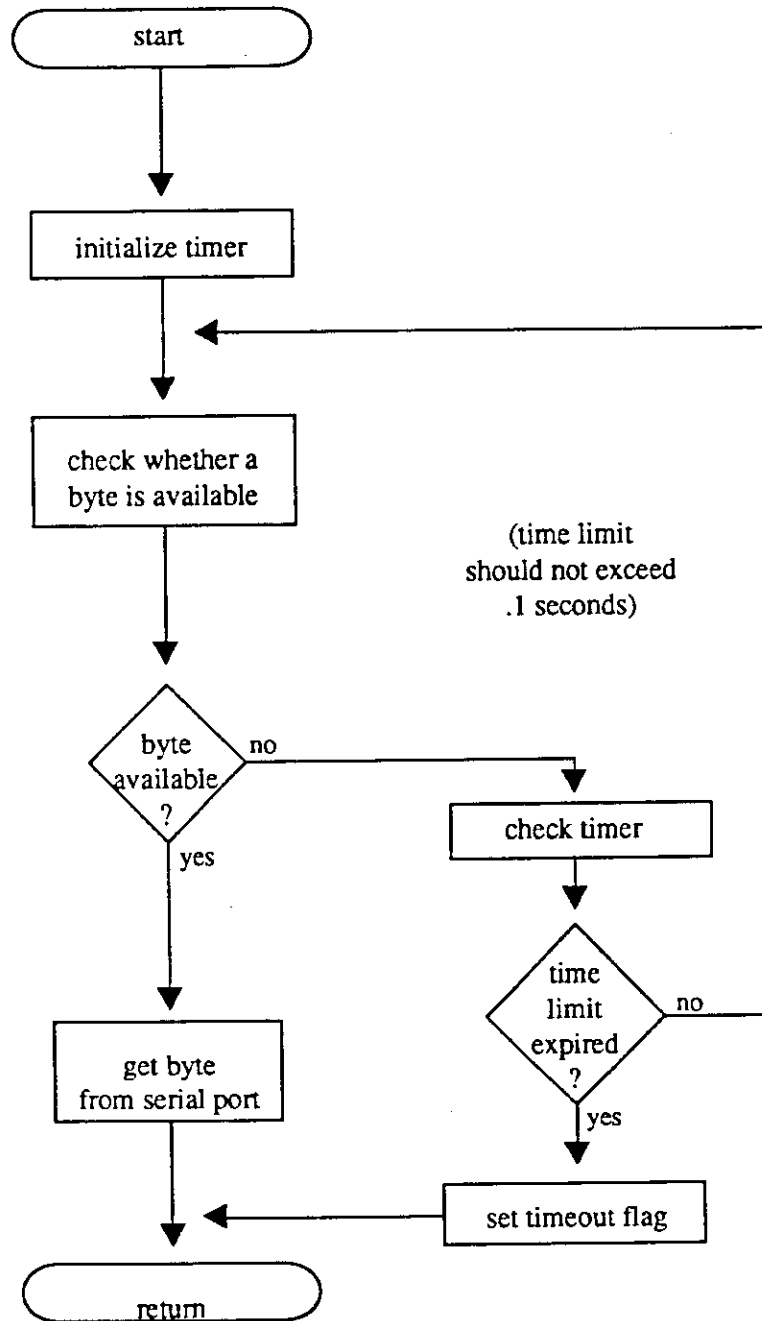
start

initialize timer

check whether a byte is available

(time limit should not exceed .1 seconds)

byte available ?

no

yes

check timer

time limit expired ?

no

yes

get byte from serial port

set timeout flag

return